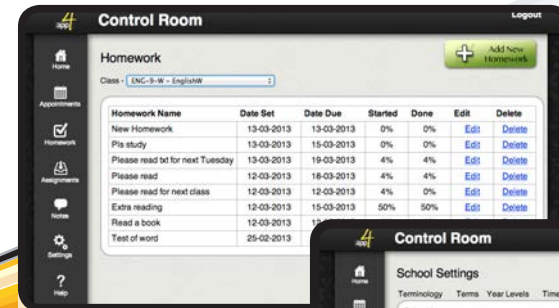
4 app

Control Room

Logout

Home

Appointments

Homework

Assignments

Notes

Settings

Help

Homework

Add New Homework

Class - ENG-9-W - EnglishW

| Homework Name | Date Set | Date Due | Started | Done | Edit | Delete |
|---|---|---|---|---|---|---|
| New Homework | 13-03-2013 | 13-03-2013 | 0% | 0% | Edit | Delete |
| Pls study | 13-03-2013 | 15-03-2013 | 0% | 0% | Edit | Delete |
| Please read txt for next Tuesday | 13-03-2013 | 19-03-2013 | 4% | 4% | Edit | Delete |
| Please read | 12-03-2013 | 18-03-2013 | 4% | 4% | Edit | Delete |
| Please read for next class | 12-03-2013 | 12-03-2013 | 4% | 0% | Edit | Delete |
| Extra reading | 12-03-2013 | 15-03-2013 | 50% | 50% | Edit | Delete |
| Read a book | 12-03-2013 | 1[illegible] | | | | |
| Test of word | 25-02-2013 | 1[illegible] | | | | |

4 app

Control Room

Home

School Settings

Terminology Terms Year Levels Tim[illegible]